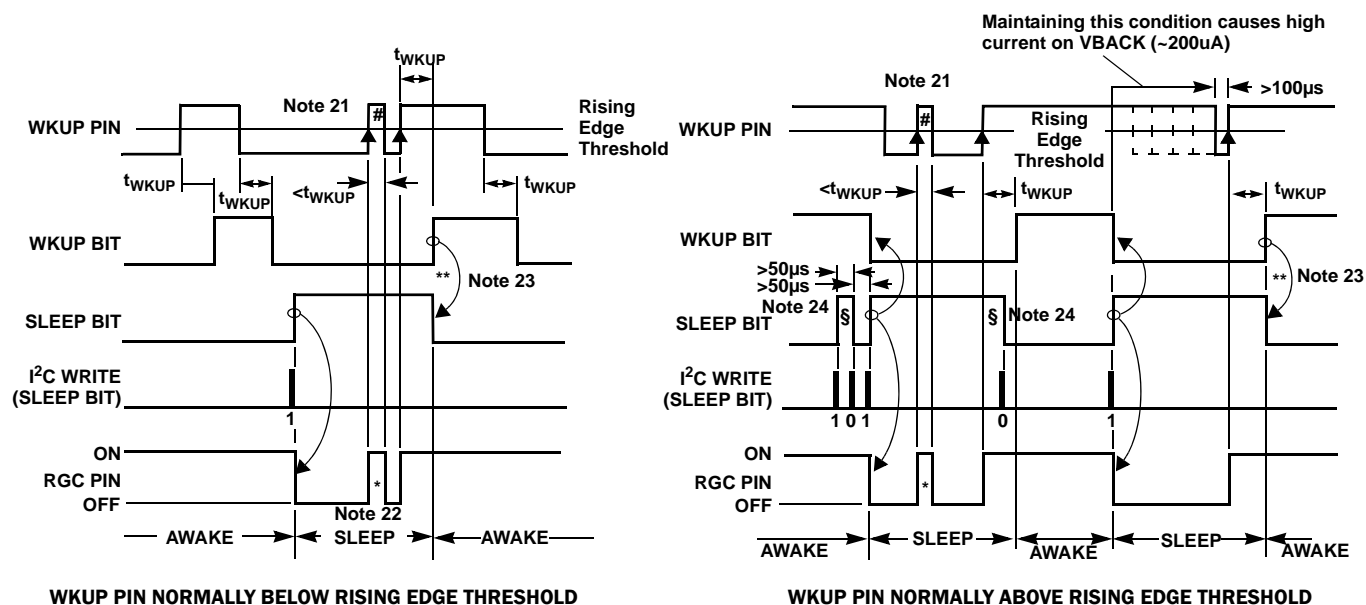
$t_{WKUP}$

Note 21

Rising Edge Threshold

WKUP PIN

#

$t_{WKUP}$

$t_{WKUP}$

$<t_{WKUP}$

$t_{WKUP}$

WKUP BIT

**

Note 23

SLEEP BIT

$I^2C$ WRITE (SLEEP BIT)

1

ON

RGC PIN

OFF

*

Note 22

AWAKE

SLEEP

AWAKE

WKUP PIN NORMALLY BELOW RISING EDGE THRESHOLD

Maintaining this condition causes high current on VBACK (~200uA)

Note 21

>100µs

WKUP PIN

#

Rising Edge Threshold

$<t_{WKUP}$

$t_{WKUP}$

$t_{WKUP}$

WKUP BIT

>50µs

>50µs

Note 24

SLEEP BIT

§

§

Note 24

**

Note 23

$I^2C$ WRITE (SLEEP BIT)

1 0 1

0

1

ON

RGC PIN

OFF

*

AWAKE

SLEEP

AWAKE

SLEEP

AWAKE

WKUP PIN NORMALLY ABOVE RISING EDGE THRESHOLD